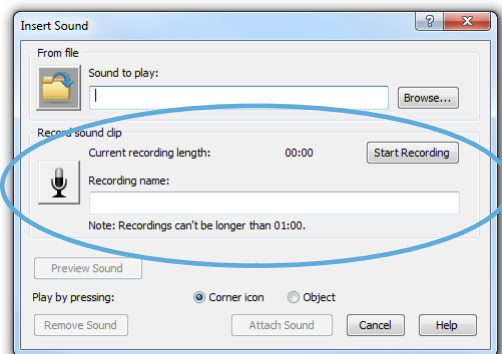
Insert Sound

?

From file

Sound to play:

Browse...

Record sound clip

Current recording length:

00:00

Start Recording

Recording name:

Note: Recordings can't be longer than 01:00.

Preview Sound

Play by pressing:

Corner icon

Object

Remove Sound

Attach Sound

Cancel

Help